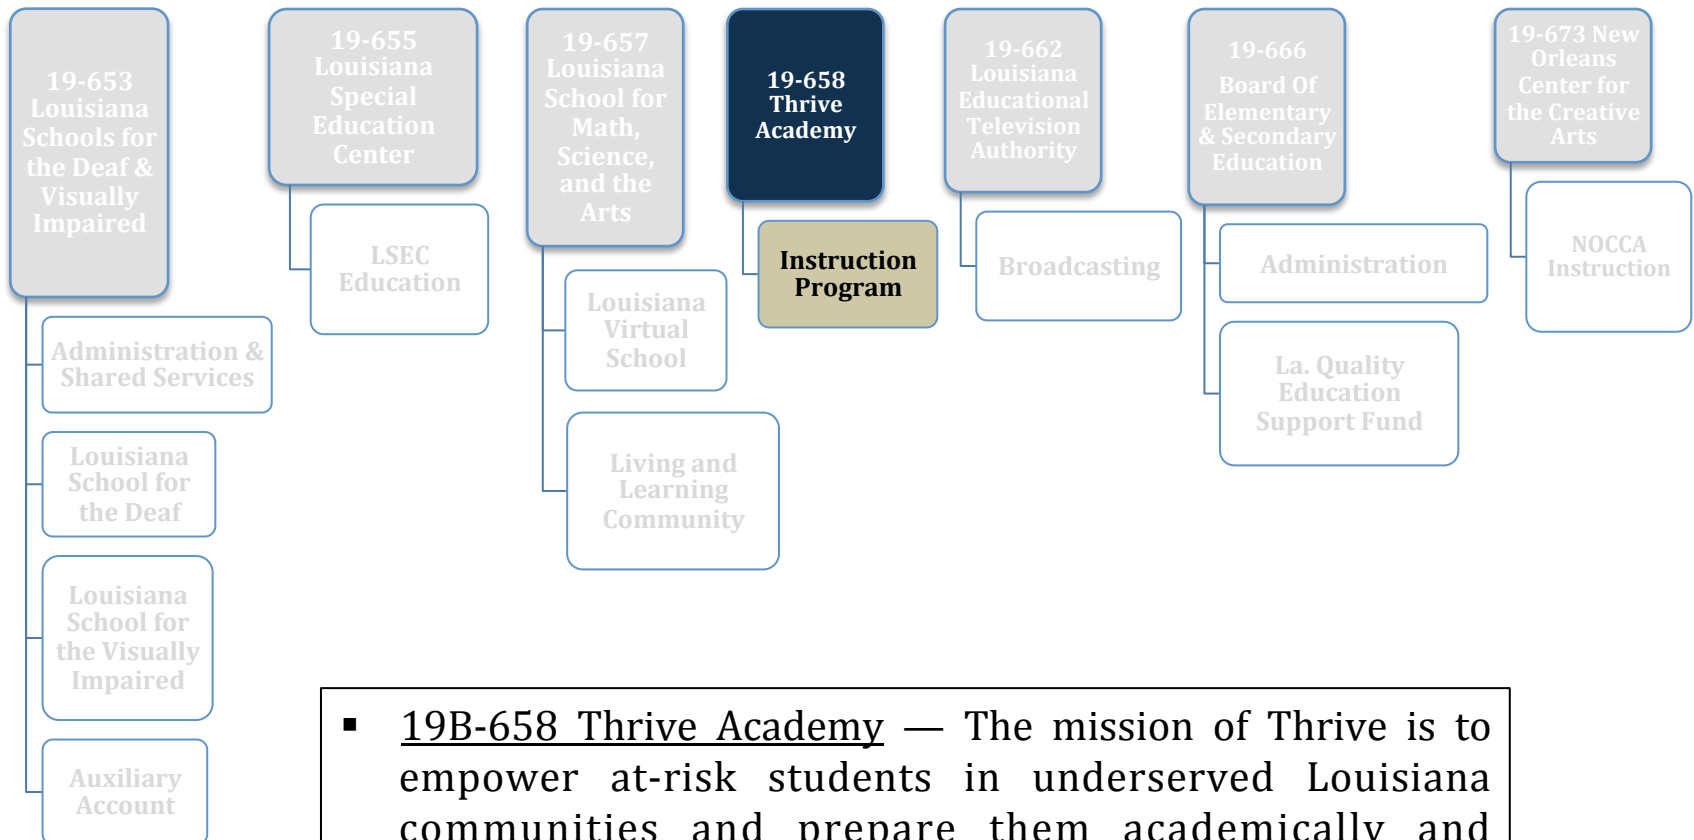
19-653 Louisiana Schools for the Deaf & Visually Impaired

Administration & Shared Services

Louisiana School for the Deaf

Louisiana School for the Visually Impaired

Auxiliary Account

19-655 Louisiana Special Education Center

LSEC Education

19-657 Louisiana School for Math, Science, and the Arts

Louisiana Virtual School

Living and Learning Community

19-658 Thrive Academy

Instruction Program

19-662 Louisiana Educational Television Authority

Broadcasting

19-666 Board Of Elementary & Secondary Education

Administration

La. Quality Education Support Fund

19-673 New Orleans Center for the Creative Arts

NOCCA Instruction

▪ 19B-658 Thrive Academy — The mission of Thrive is to empower at-risk students in underserved Louisiana communities and prepare them academically and